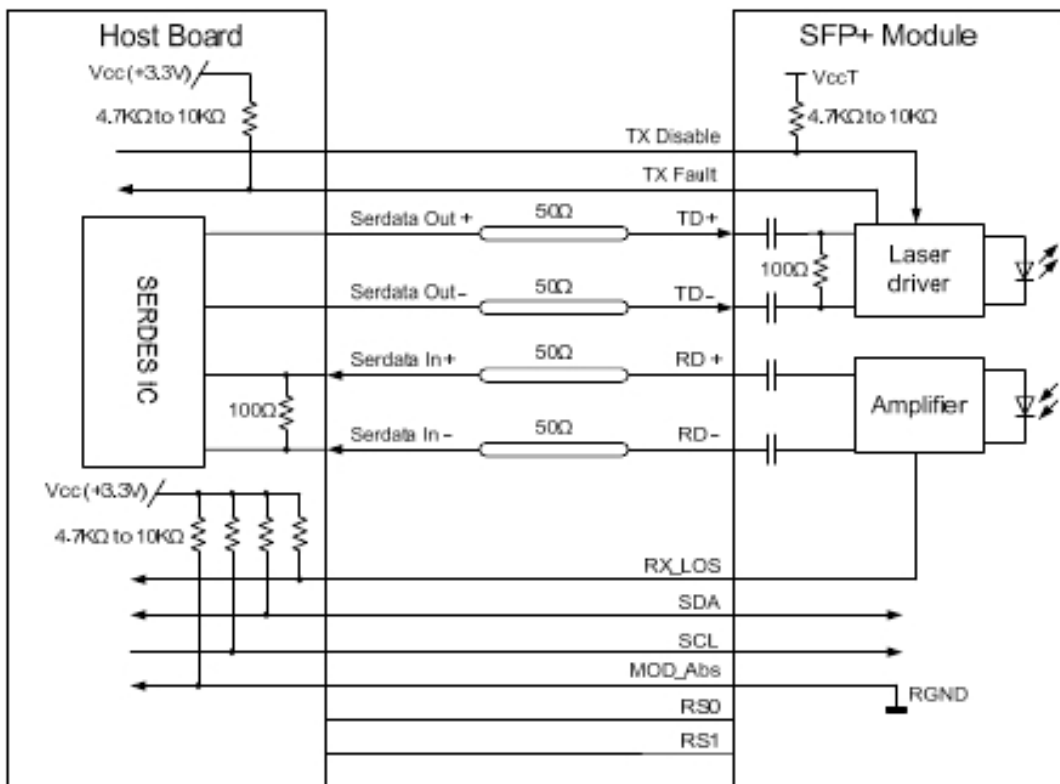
Host Board

SFP+ Module

Vcc(+3.3V)

4.7KΩ to 10KΩ

VccT

4.7KΩ to 10KΩ

TX Disable

TX Fault

SERDES IC

Serdata Out +

50Ω

TD+

100Ω

Laser driver

Serdata Out -

50Ω

TD-

Serdata In +

50Ω

RD +

100Ω

Amplifier

Serdata In -

50Ω

RD-

Vcc(+3.3V)

4.7KΩ to 10KΩ

RX_LOS

SDA

SCL

MOD_Abs

RGND

RS0

RS1